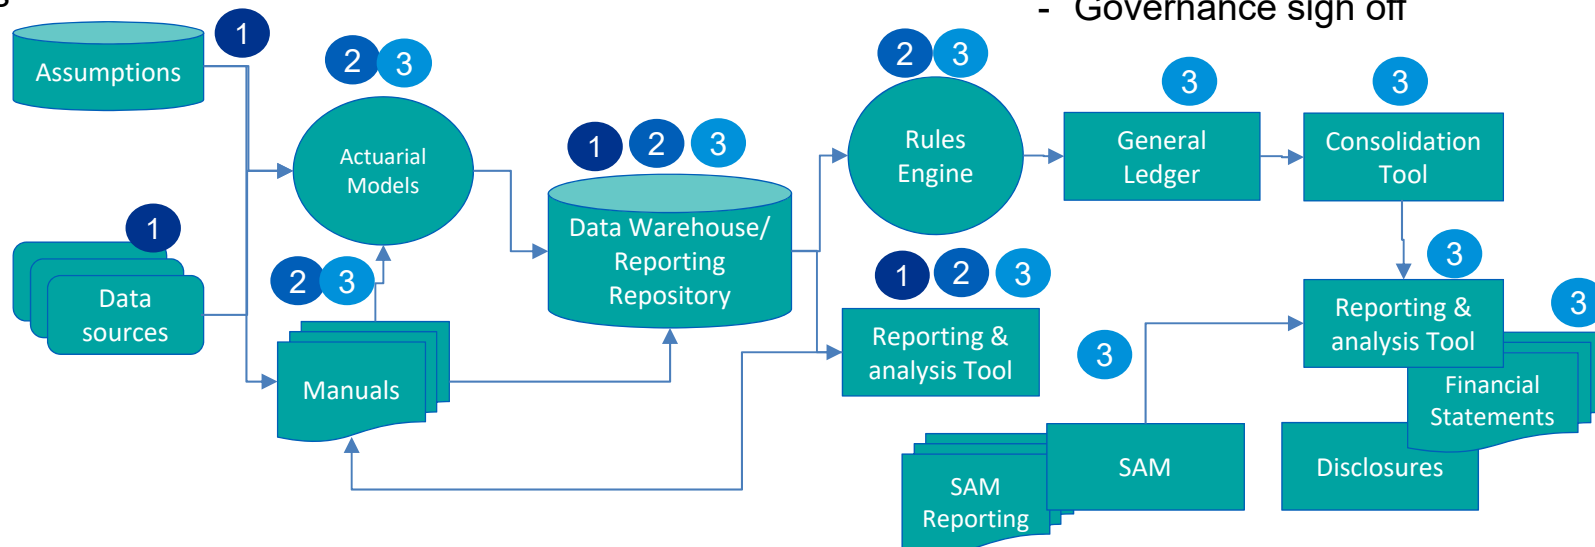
- Governance sign off

Assumptions 1

2 3
Actuarial Models

1
Data sources

2 3
Manuals

1 2 3
Data Warehouse/ Reporting Repository

2 3
Rules Engine

3
General Ledger

3
Consolidation Tool

1 2 3
Reporting & analysis Tool

3
Reporting & analysis Tool

3
Financial Statements

3
SAM

SAM Reporting

Disclosures